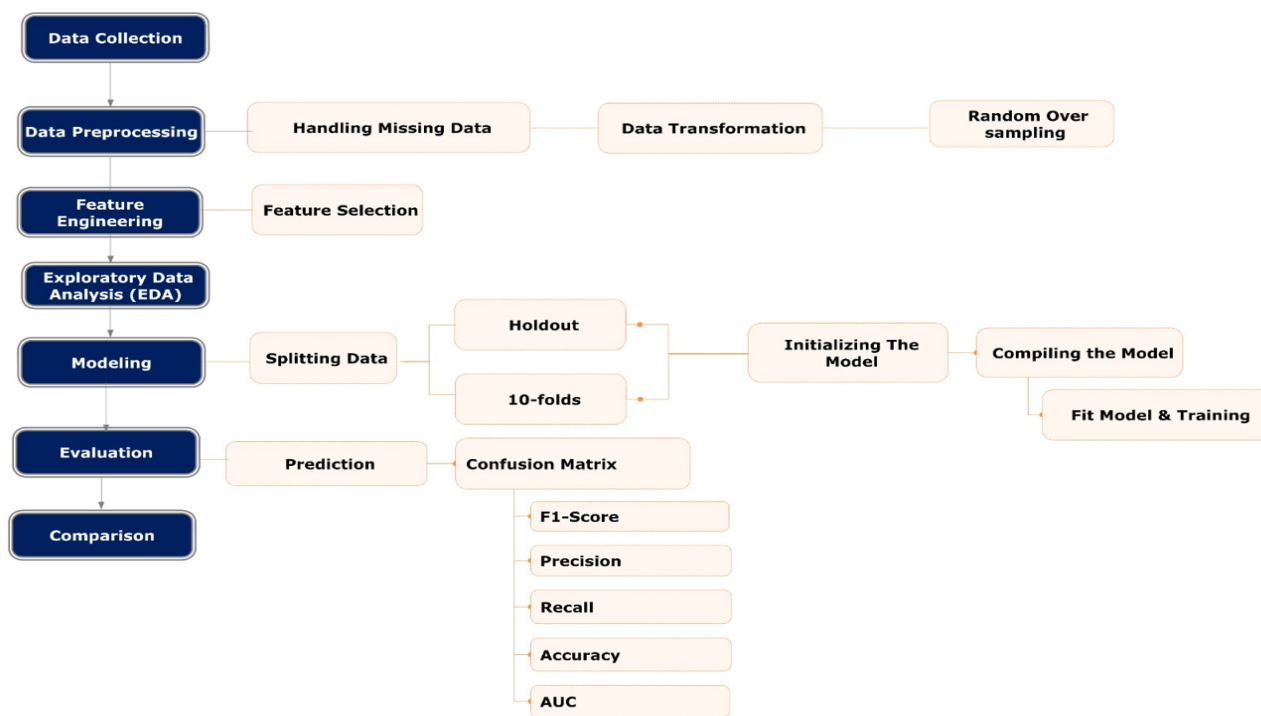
Data Collection

Data Preprocessing

Handling Missing Data

Data Transformation

Random Over sampling

Feature Engineering

Feature Selection

Exploratory Data Analysis (EDA)

Modeling

Splitting Data

Holdout

10-folds

Initializing The Model

Compiling the Model

Fit Model & Training

Evaluation

Prediction

Confusion Matrix

F1-Score

Precision

Recall

Accuracy

AUC

Comparison